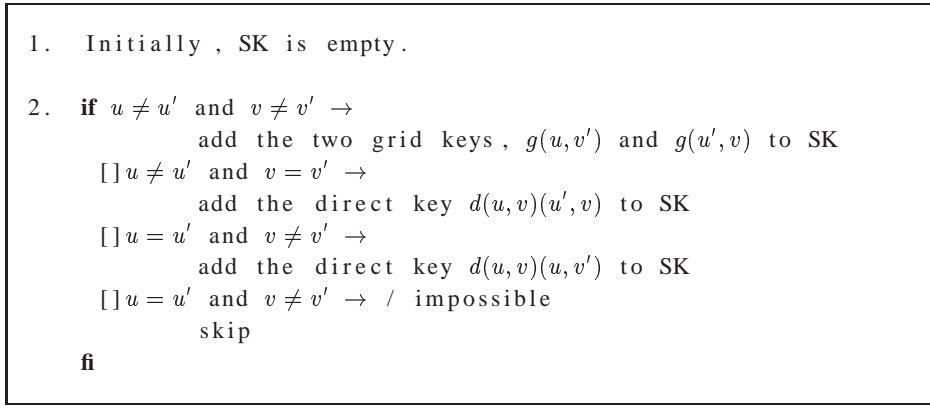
1. Initially, SK is empty.

2. **if** $u \neq u'$ and $v \neq v'$ $\rightarrow$
add the two grid keys, $g(u, v')$ and $g(u', v)$ to SK
[] $u \neq u'$ and $v = v'$ $\rightarrow$
add the direct key $d(u, v)(u', v)$ to SK
[] $u = u'$ and $v \neq v'$ $\rightarrow$
add the direct key $d(u, v)(u, v')$ to SK
[] $u = u'$ and $v \neq v'$ $\rightarrow$ / impossible
skip
**fi**